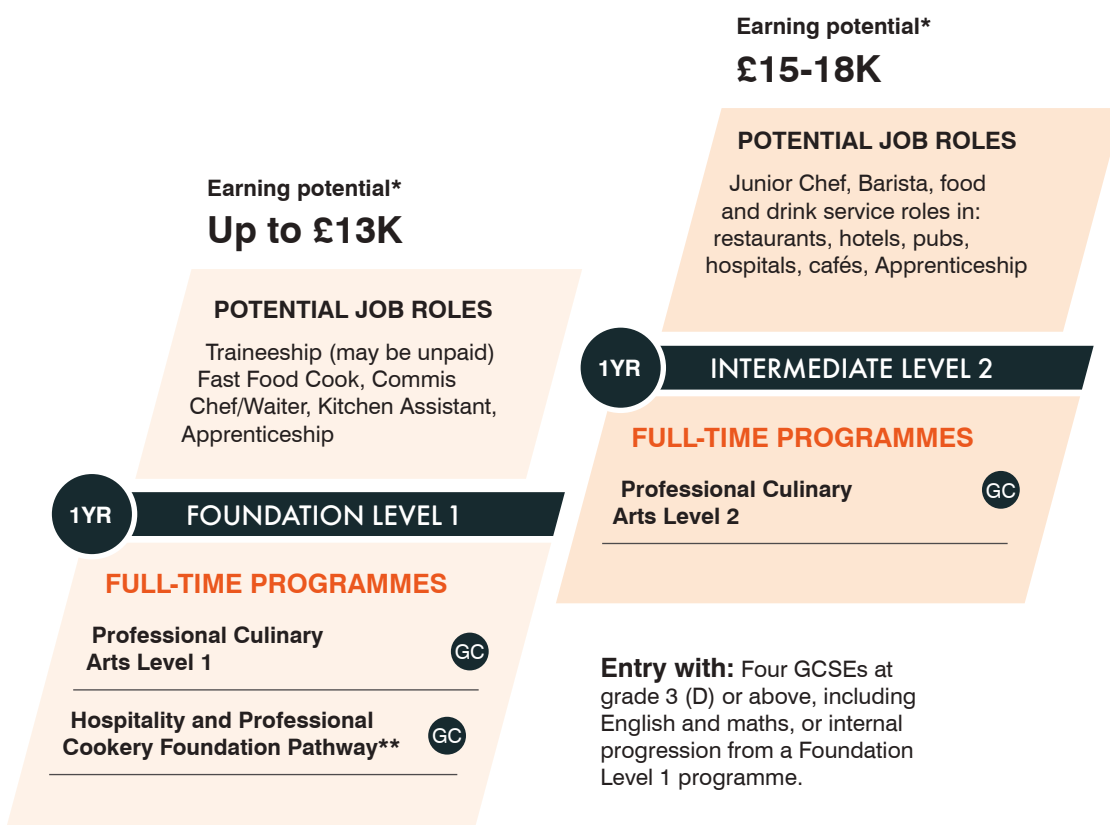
Earning potential*
£15-18K

POTENTIAL JOB ROLES

Junior Chef, Barista, food and drink service roles in: restaurants, hotels, pubs, hospitals, cafés, Apprenticeship

Earning potential*
Up to £13K

POTENTIAL JOB ROLES

Traineeship (may be unpaid) Fast Food Cook, Commis Chef/Waiter, Kitchen Assistant, Apprenticeship

1YR INTERMEDIATE LEVEL 2

FULL-TIME PROGRAMMES

Professional Culinary Arts Level 2 GC

1YR FOUNDATION LEVEL 1

FULL-TIME PROGRAMMES

Professional Culinary Arts Level 1 GC

Hospitality and Professional Cookery Foundation Pathway** GC

Entry with: Four GCSEs at grade 3 (D) or above, including English and maths, or internal progression from a Foundation Level 1 programme.